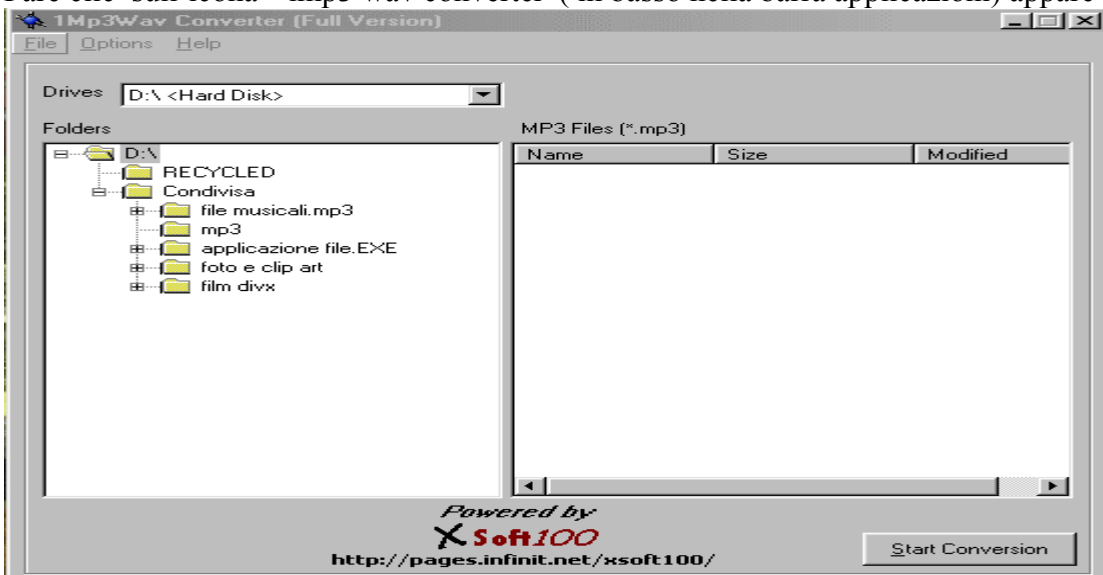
Fare clic sull'icona "mp3 wav converter" (in basso nella barra applicazioni) appare

1Mp3Wav Converter (Full Version)

File Options Help

Drives D:\ <Hard Disk>

Folders

D:\
RECYCLED
Condivisa
file musicali.mp3
mp3
applicazione file.EXE
foto e clip art
film divx

MP3 Files (*.mp3)

| Name | Size | Modified |
|---|---|---|

Powered by
X Soft100
http://pages.infinit.net/xsoft100/

Start Conversion